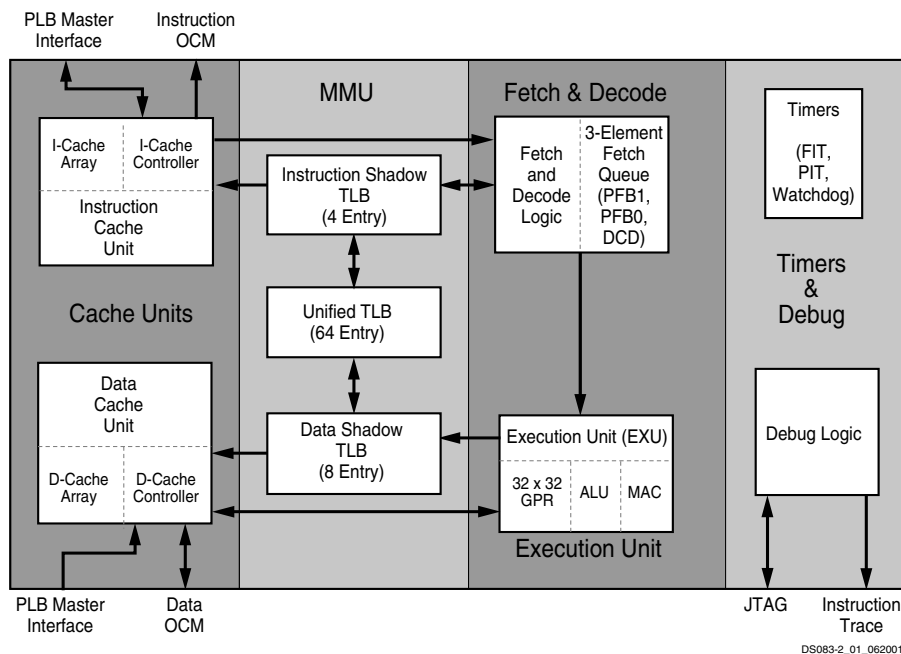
PLB Master Interface

Instruction OCM

MMU

Fetch & Decode

I-Cache Array

I-Cache Controller

Instruction Cache Unit

Instruction Shadow TLB (4 Entry)

Fetch and Decode Logic

3-Element Fetch Queue (PFB1, PFB0, DCD)

Timers (FIT, PIT, Watchdog)

Timers & Debug

Cache Units

Unified TLB (64 Entry)

Data Cache Unit

D-Cache Array

D-Cache Controller

Data Shadow TLB (8 Entry)

Execution Unit (EXU)

32 x 32 GPR

ALU

MAC

Execution Unit

Debug Logic

PLB Master Interface

Data OCM

JTAG

Instruction Trace

DS083-2_01_062001